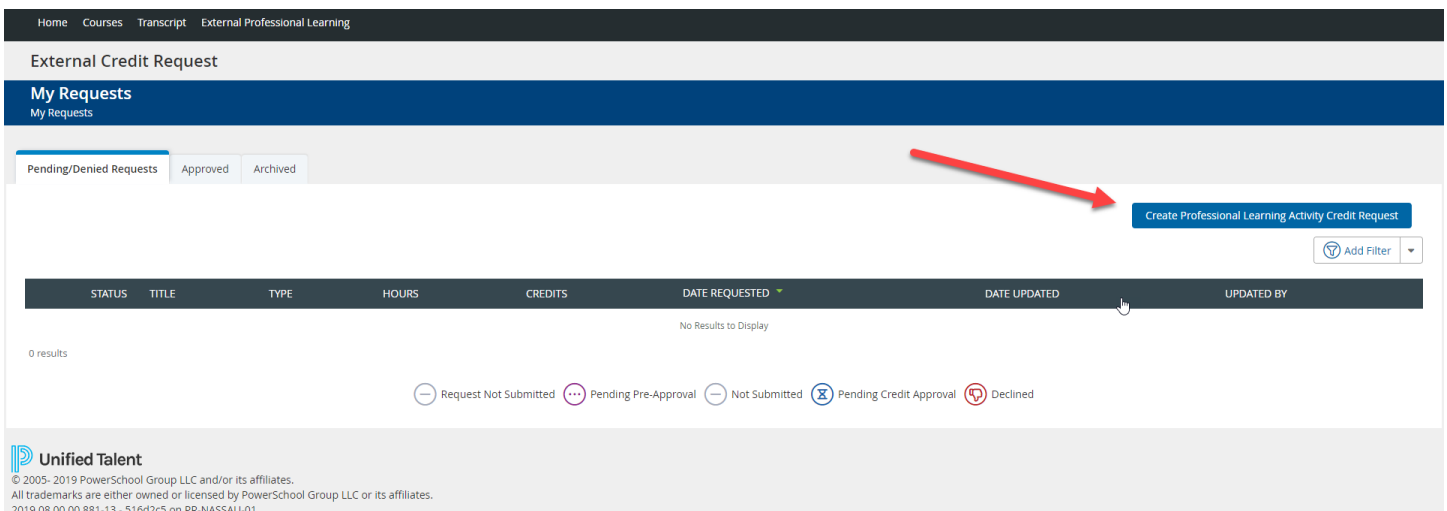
Home Courses Transcript External Professional Learning

External Credit Request

My Requests
My Requests

Pending/Denied Requests | Approved | Archived

Create Professional Learning Activity Credit Request

Add Filter

| STATUS | TITLE | TYPE | HOURS | CREDITS | DATE REQUESTED | DATE UPDATED | UPDATED BY |
|---|---|---|---|---|---|---|---|
| No Results to Display | | | | | | | |

0 results

Request Not Submitted Pending Pre-Approval Not Submitted Pending Credit Approval Declined

Unified Talent
© 2005- 2019 PowerSchool Group LLC and/or its affiliates.
All trademarks are either owned or licensed by PowerSchool Group LLC or its affiliates.
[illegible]